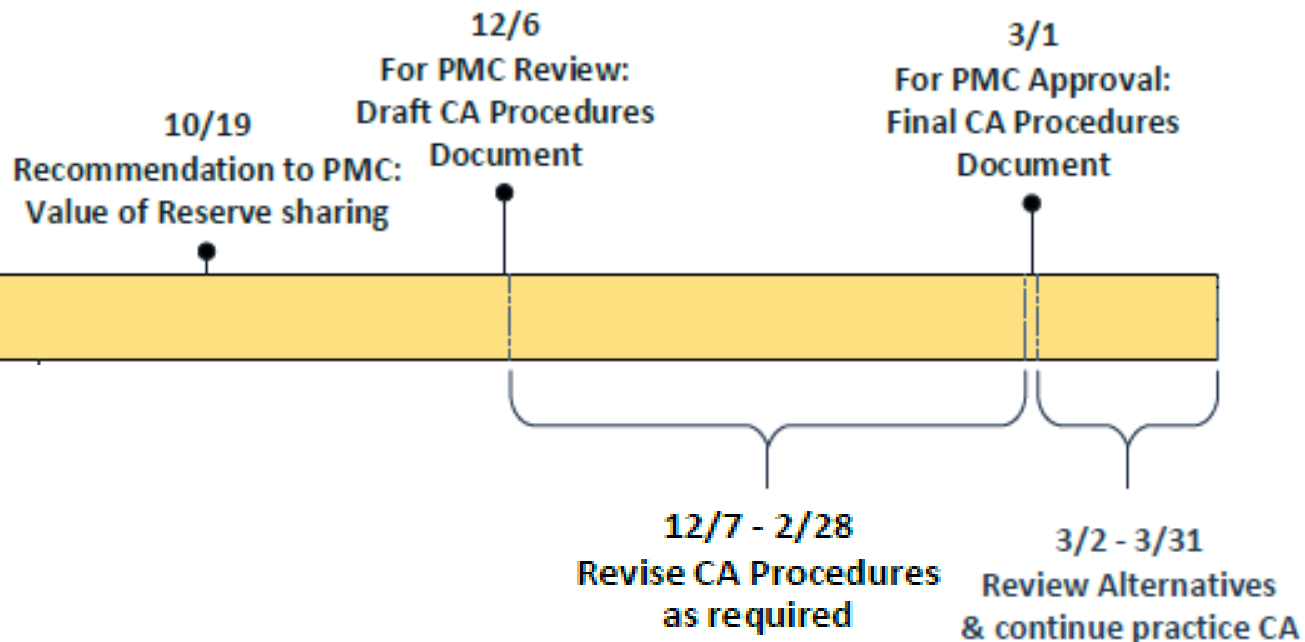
10/19
Recommendation to PMC:
Value of Reserve sharing

12/6
For PMC Review:
Draft CA Procedures
Document

3/1
For PMC Approval:
Final CA Procedures
Document

12/7 - 2/28
Revise CA Procedures
as required

3/2 - 3/31
Review Alternatives
& continue practice CA